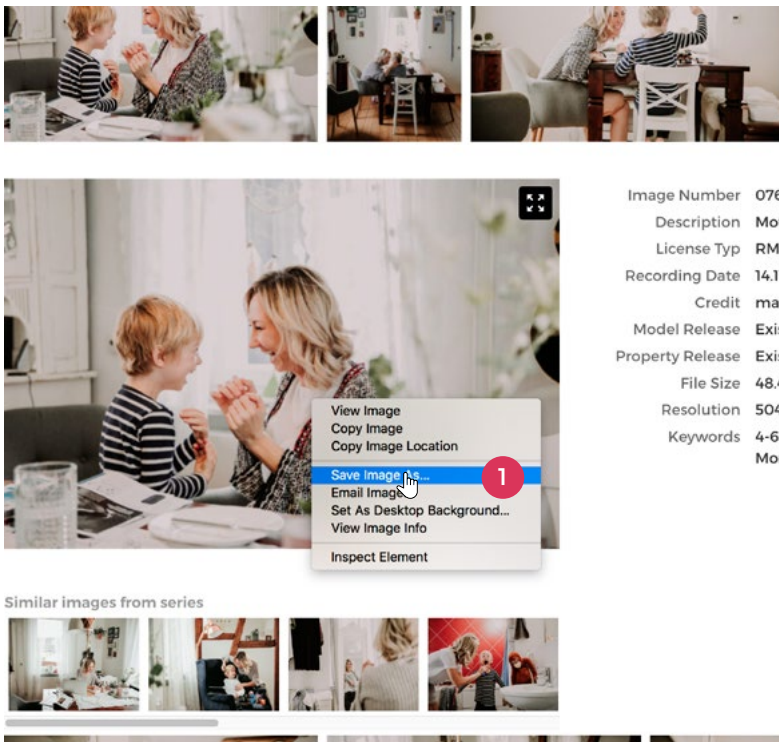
Image Number 076
Description Mo
License Typ RM
Recording Date 14.1
Credit ma
Model Release Exi
Property Release Exi
File Size 48.
Resolution 504
Keywords 4-6
Mo

View Image
Copy Image
Copy Image Location
Save Image As...
Email Image
Set As Desktop Background...
View Image Info
Inspect Element

1

Similar images from series